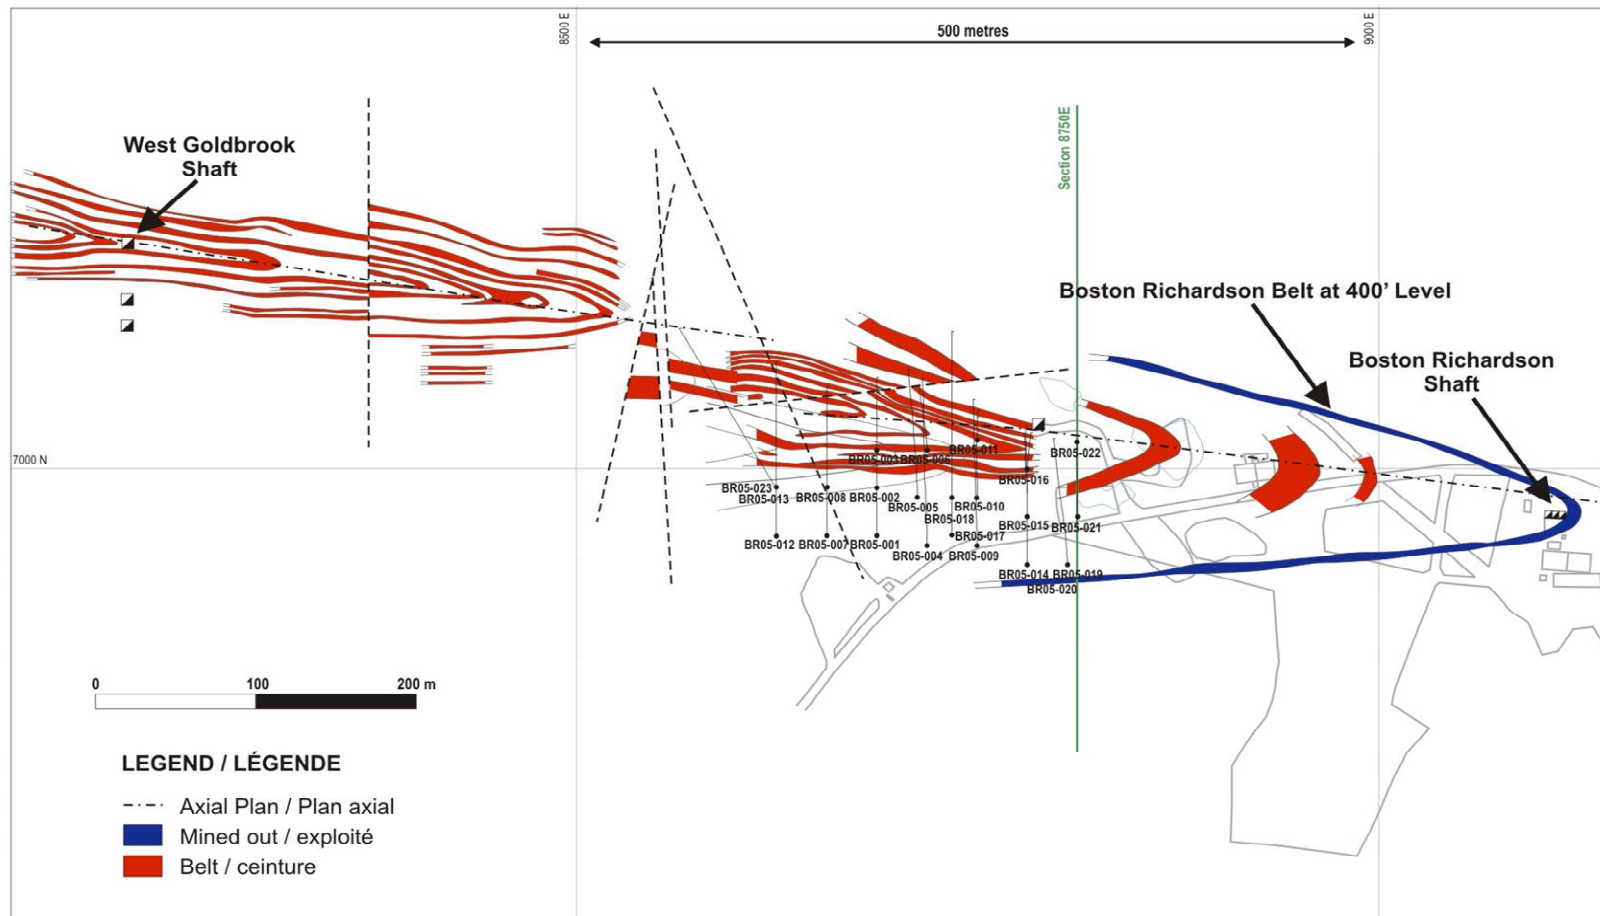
8500 E

500 metres

9000 E

Section 8750E

West Goldbrook Shaft

Boston Richardson Belt at 400' Level

Boston Richardson Shaft

7000 N

BR05-003 BR05-006
BR05-011
BR05-022
BR05-016
BR05-023
BR05-013
BR05-008
BR05-002
BR05-005
BR05-010
BR05-018
BR05-015
BR05-021
BR05-017
BR05-012
BR05-007
BR05-001
BR05-004
BR05-009
BR05-014
BR05-019
BR05-020

0
100
200 m

LEGEND / LÉGENDE

Axial Plan / Plan axial
Mined out / exploité
Belt / ceinture